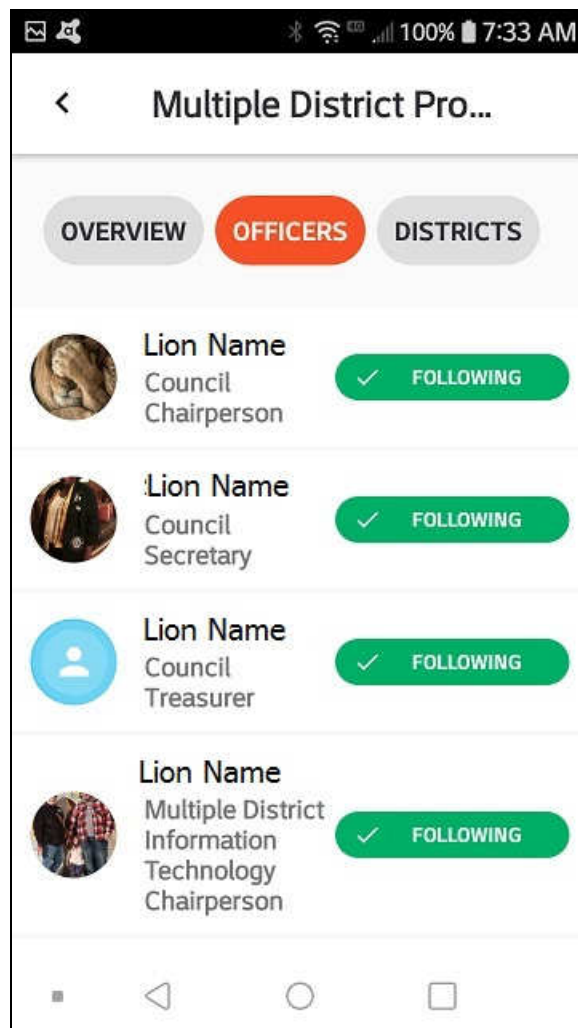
100% 7:33 AM

<

Multiple District Pro...

OVERVIEW

OFFICERS

DISTRICTS

Lion Name
Council Chairperson

FOLLOWING

Lion Name
Council Secretary

FOLLOWING

Lion Name
Council Treasurer

FOLLOWING

Lion Name
Multiple District Information Technology Chairperson

FOLLOWING